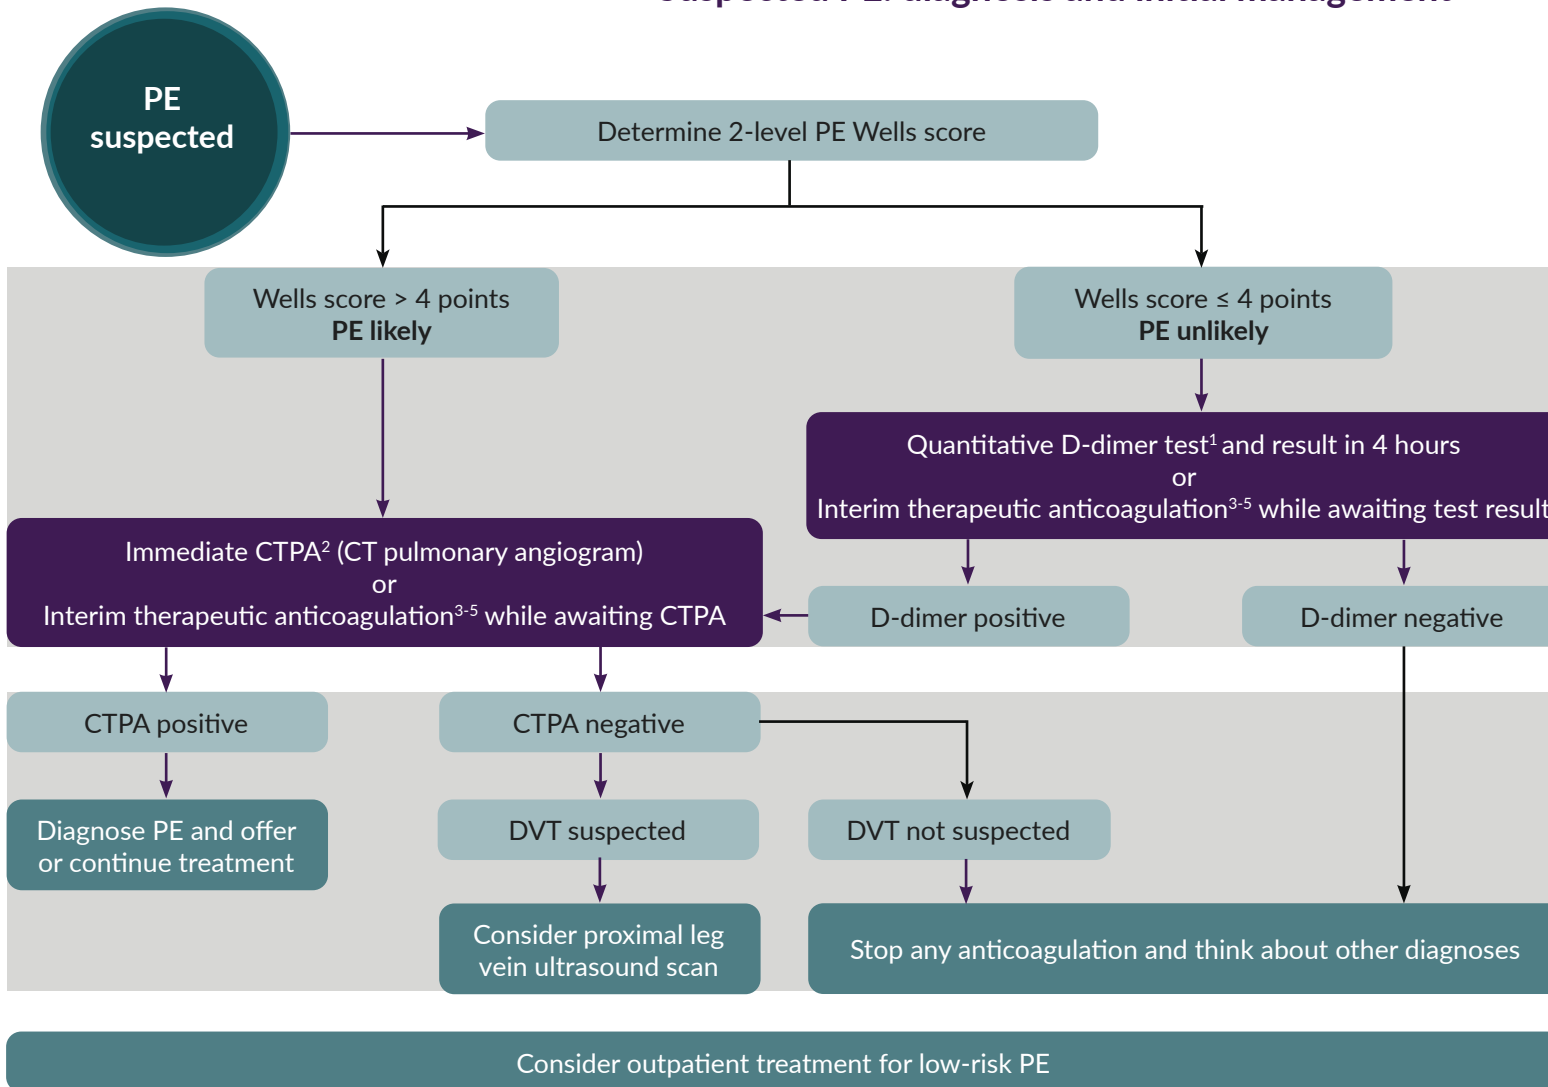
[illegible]

PE suspected

Determine 2-level PE Wells score

Wells score > 4 points
**PE likely**

Wells score ≤ 4 points
**PE unlikely**

Quantitative D-dimer test$^1$ and result in 4 hours
or
Interim therapeutic anticoagulation$^{3-5}$ while awaiting test result

Immediate CTPA$^2$ (CT pulmonary angiogram)
or
Interim therapeutic anticoagulation$^{3-5}$ while awaiting CTPA

D-dimer positive

D-dimer negative

CTPA positive

CTPA negative

Diagnose PE and offer or continue treatment

DVT suspected

DVT not suspected

Consider proximal leg vein ultrasound scan

Stop any anticoagulation and think about other diagnoses

Consider outpatient treatment for low-risk PE